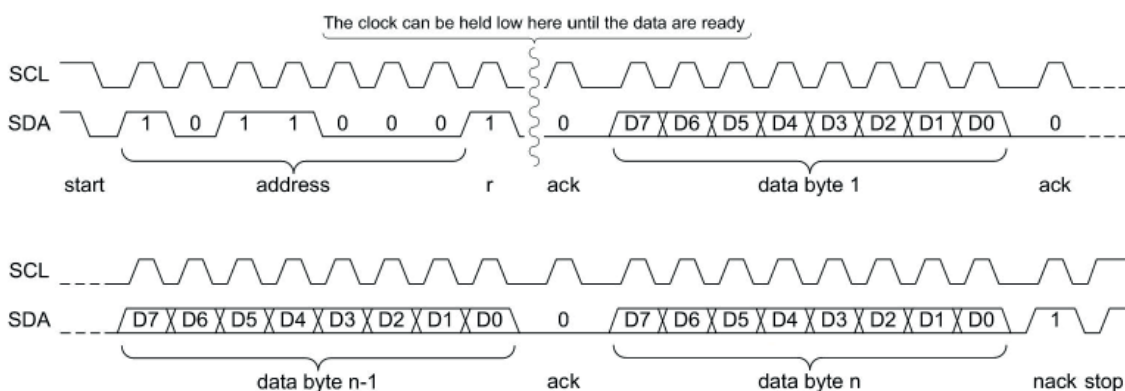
The clock can be held low here until the data are ready

SCL

SDA 1 0 1 1 0 0 0 1 0 D7 D6 D5 D4 D3 D2 D1 D0 0

start address r ack data byte 1 ack

SCL

SDA D7 D6 D5 D4 D3 D2 D1 D0 0 D7 D6 D5 D4 D3 D2 D1 D0 1

data byte n-1 ack data byte n nack stop